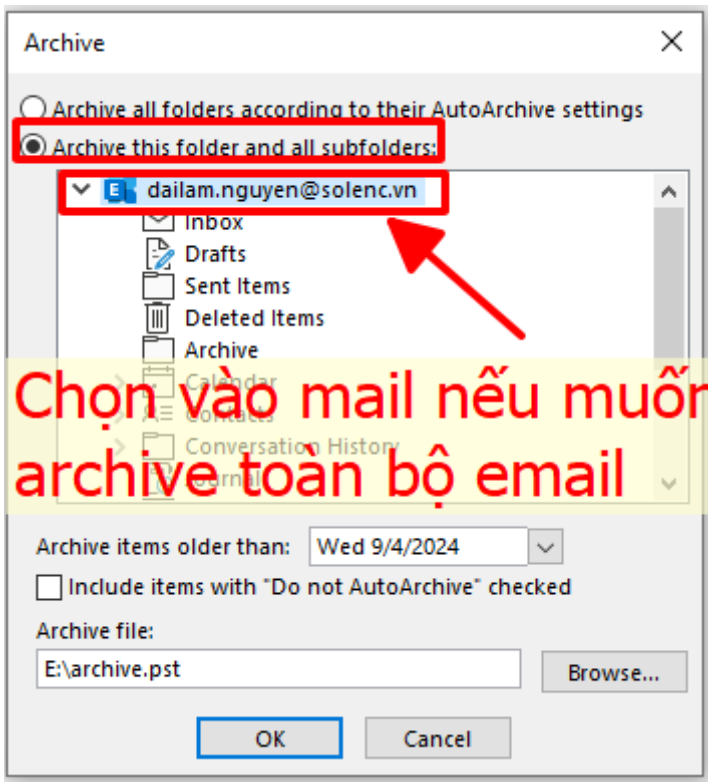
Archive

Archive all folders according to their AutoArchive settings

Archive this folder and all subfolders:

dailam.nguyen@solenc.vn

Inbox

Drafts

Sent Items

Deleted Items

Archive

Calendar

Contacts

Conversation History

Journal

Chọn vào mail nếu muốn archive toàn bộ email

Archive items older than: Wed 9/4/2024

Include items with "Do not AutoArchive" checked

Archive file:

E:\archive.pst

Browse...

OK

Cancel